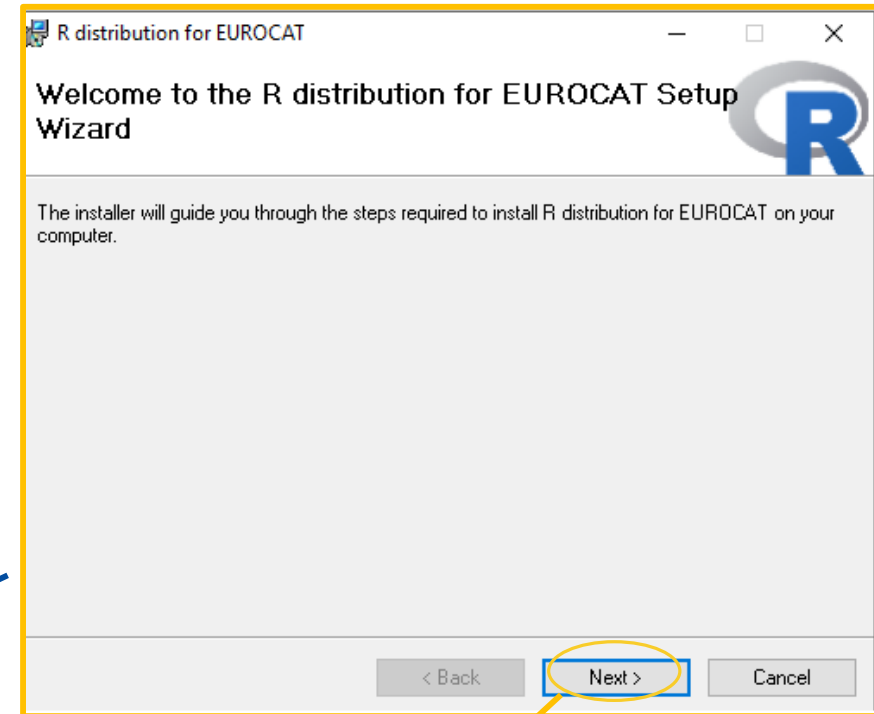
R distribution for EUROCAT

Welcome to the R distribution for EUROCAT Setup Wizard

R

The installer will guide you through the steps required to install R distribution for EUROCAT on your computer.

< Back
Next >
Cancel